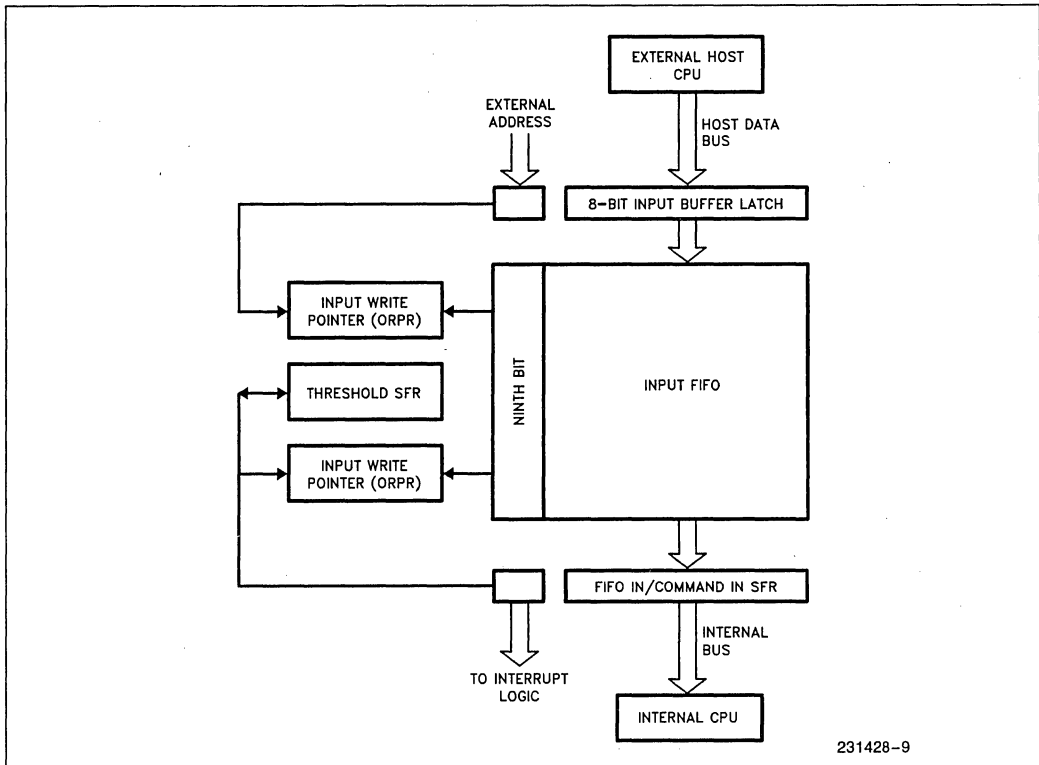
EXTERNAL HOST CPU

HOST DATA BUS

EXTERNAL ADDRESS

8-BIT INPUT BUFFER LATCH

INPUT WRITE POINTER (ORPR)

NINTH BIT

INPUT FIFO

THRESHOLD SFR

INPUT WRITE POINTER (ORPR)

FIFO IN/COMMAND IN SFR

INTERNAL BUS

TO INTERRUPT LOGIC

INTERNAL CPU

231428-9